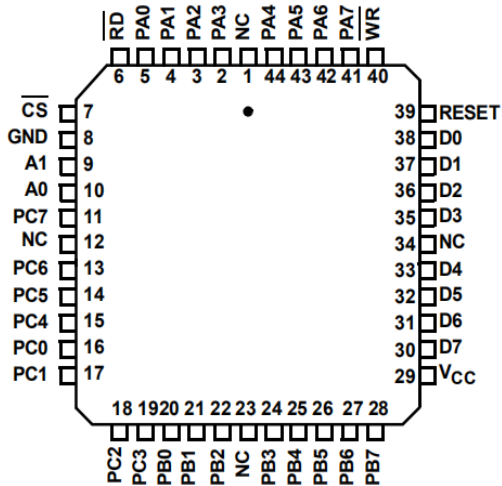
$\overline{RD}$ PA0 PA1 PA2 PA3 NC PA4 PA5 PA6 PA7 $\overline{WR}$

6 5 4 3 2 1 44 43 42 41 40

$\overline{CS}$ 7
GND 8
A1 9
A0 10
PC7 11
NC 12
PC6 13
PC5 14
PC4 15
PC0 16
PC1 17

39 RESET
38 D0
37 D1
36 D2
35 D3
34 NC
33 D4
32 D5
31 D6
30 D7
29 $V_{CC}$

18 19 20 21 22 23 24 25 26 27 28

PC2 PC3 PB0 PB1 PB2 NC PB3 PB4 PB5 PB6 PB7